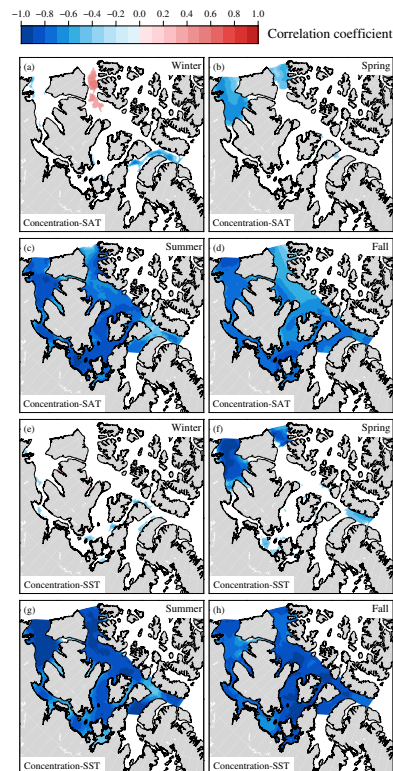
−1.0 −0.8 −0.6 −0.4 −0.2 0.0 0.2 0.4 0.6 0.8 1.0

Correlation coefficient

(a) Winter

Concentration-SAT

(b) Spring

Concentration-SAT

(c) Summer

Concentration-SAT

(d) Fall

Concentration-SAT

(e) Winter

Concentration-SST

(f) Spring

Concentration-SST

(g) Summer

Concentration-SST

(h) Fall

Concentration-SST